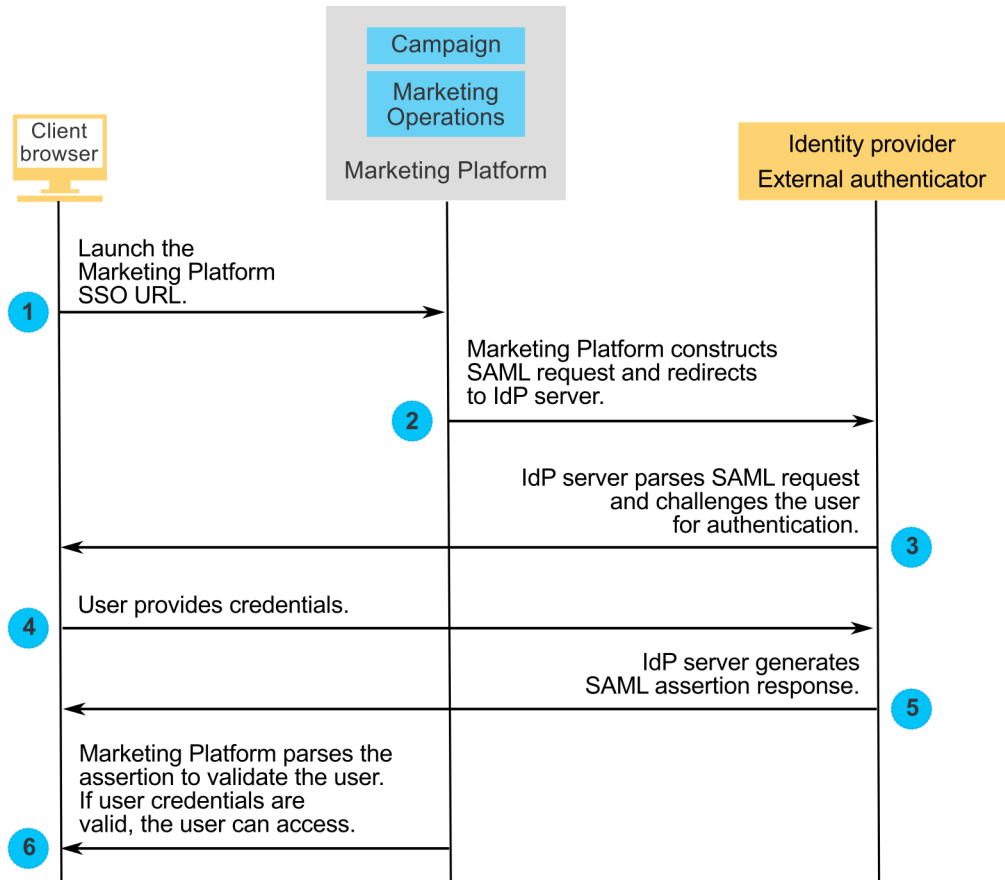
Campaign

Marketing Operations

Marketing Platform

Client browser

Identity provider
External authenticator

1
Launch the Marketing Platform SSO URL.

2
Marketing Platform constructs SAML request and redirects to IdP server.

3
IdP server parses SAML request and challenges the user for authentication.

4
User provides credentials.

5
IdP server generates SAML assertion response.

6
Marketing Platform parses the assertion to validate the user. If user credentials are valid, the user can access.